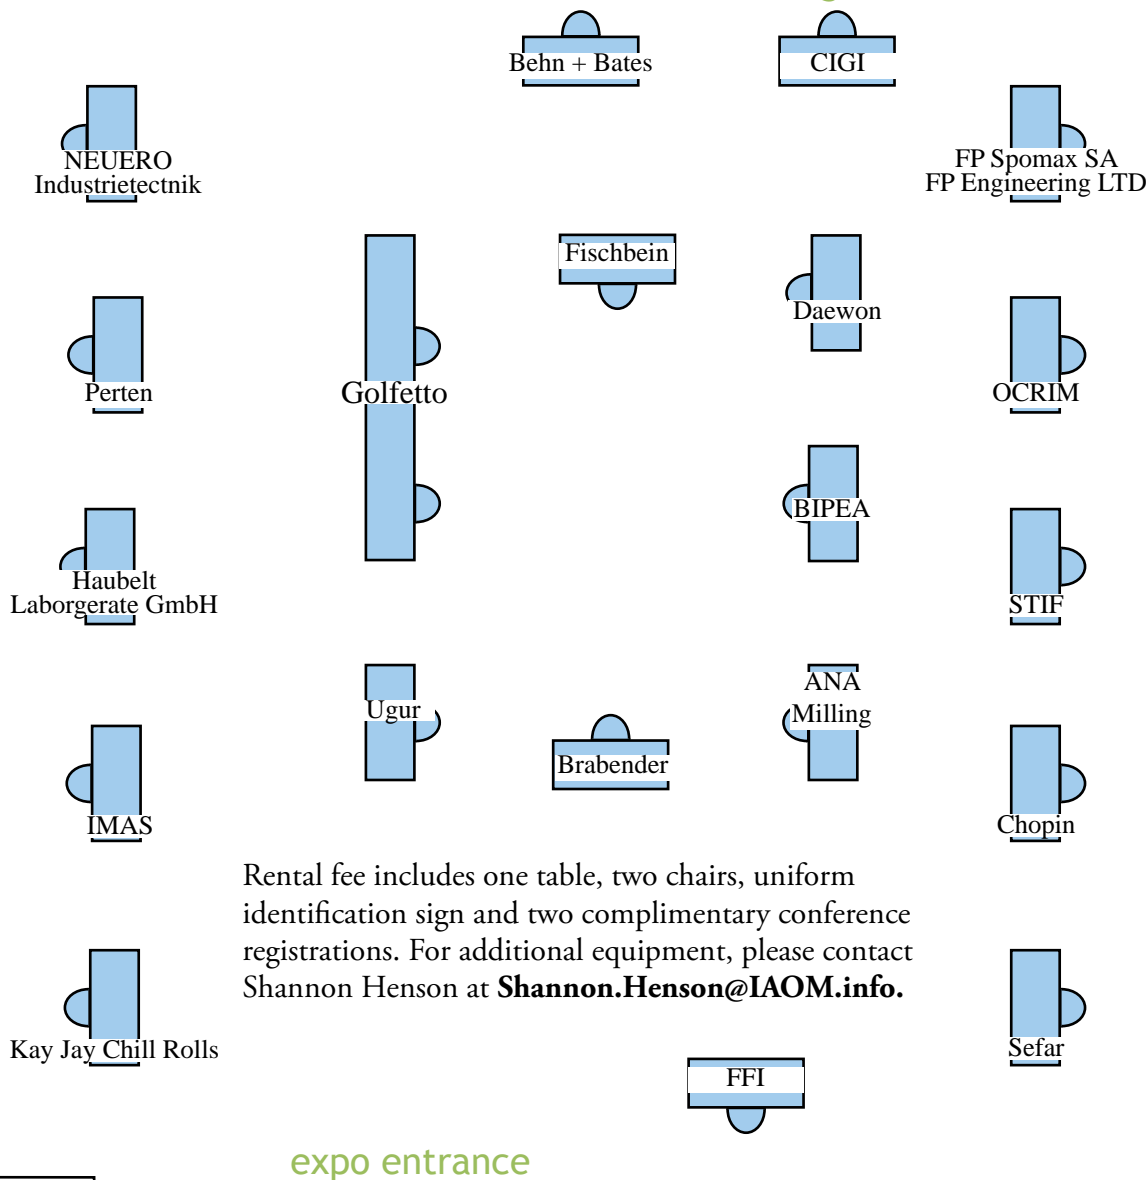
Behn + Bates

CIGI

NEUERO Industrietectnik

FP Spomax SA
FP Engineering LTD

Fischbein

Daewon

Perten

Golfetto

OCRIM

BIPEA

Haubelt Laborgerate GmbH

STIF

Ugur

ANA Milling

Brabender

IMAS

Chopin

Rental fee includes one table, two chairs, uniform identification sign and two complimentary conference registrations. For additional equipment, please contact Shannon Henson at **Shannon.Henson@IAOM.info.**

Kay Jay Chill Rolls

Sefar

FFI

expo entrance